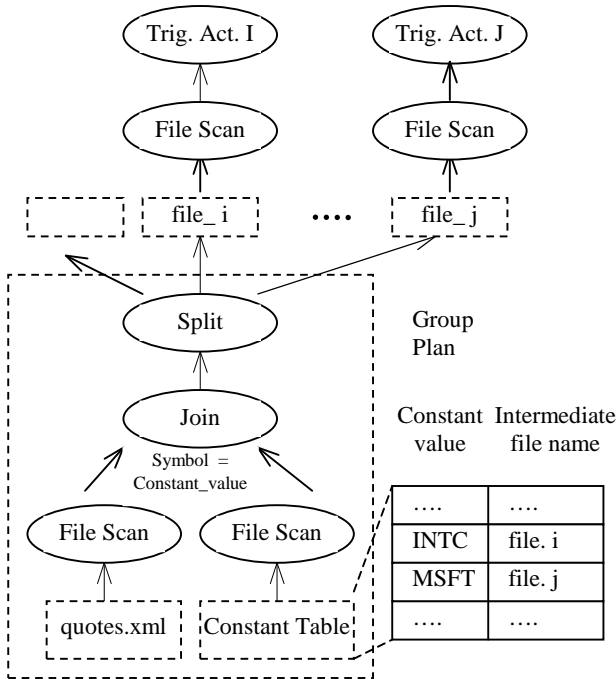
Trig. Act. I

Trig. Act. J

File Scan

File Scan

file_ i

....

file_ j

Split

Group Plan

Join

Symbol = Constant_value

Constant value

Intermediate file name

File Scan

File Scan

quotes.xml

Constant Table

| .... | .... |
|---|---|
| INTC | file. i |
| MSFT | file. j |
| .... | .... |